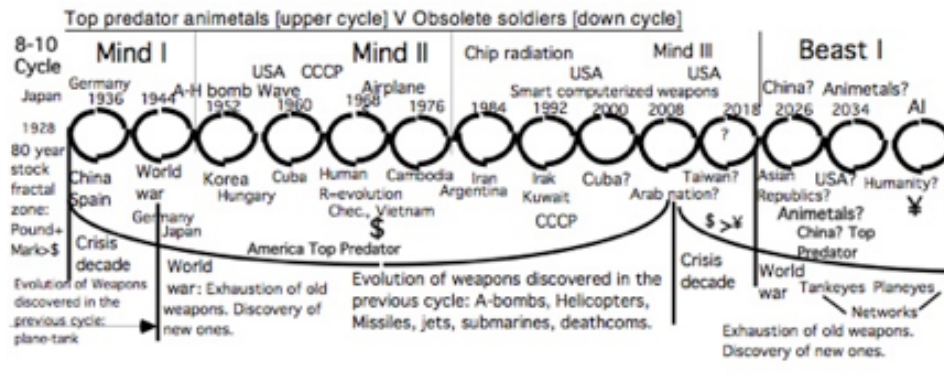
Top predator animetals [upper cycle] V Obsolete soldiers [down cycle]

8-10 Cycle

Mind I

Mind II

Chip radiation

Mind III

Beast I

Japan

Germany 1936

1944

A-H bomb

USA Wave 1952

CCCP 1960

Airplane 1968

1976

1984

USA Smart computerized weapons 1992

2000

USA 2008

2018

China? 2026

Animetals? 2034

AI

1928

80 year stock fractal zone: Pound+ Mark+$

China Spain

World war

Korea

Hungary

Cuba

Human R=evolution

Chec., Vietnam

$

Cambodia

Iran Argentina

Irak Kuwait

CCCP

Cuba?

Arab nation?

Taiwan?

?

Asian Republics?

USA?

Humanity?

¥

$ >¥

Animetals?

China? Top Predator

Germany Japan

Crisis decade

World war: Exhaustion of old weapons. Discovery of new ones.

America Top Predator

Evolution of Weapons discovered in the previous cycle: plane-tank

Evolution of weapons discovered in the previous cycle: A-bombs, Helicopters, Missiles, jets, submarines, deathcoms.

Crisis decade

World war

Tankeyes

Planeyes

Networks

Exhaustion of old weapons. Discovery of new ones.